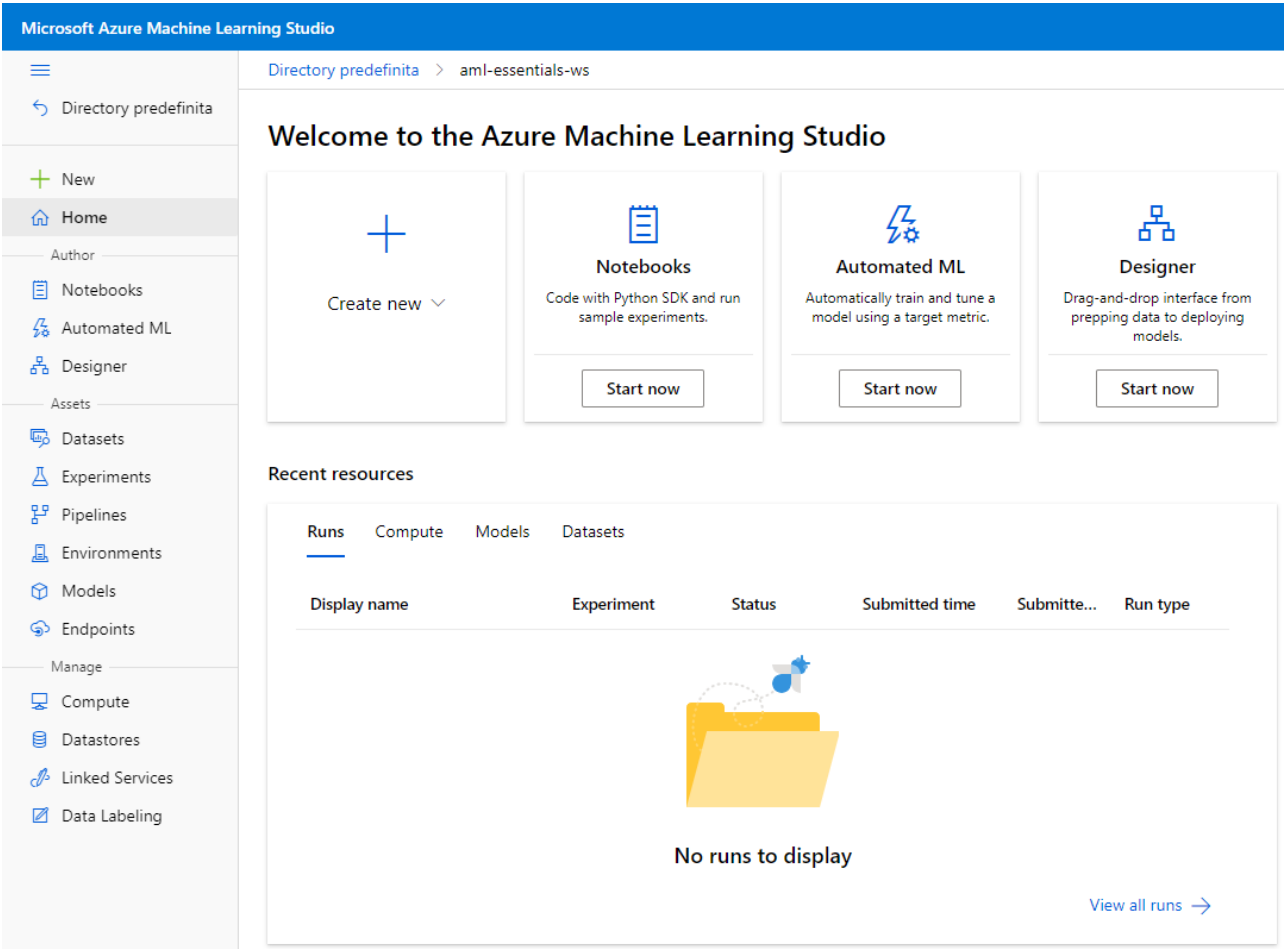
Microsoft Azure Machine Learning Studio

Directory predefinita

New
Home
Author
Notebooks
Automated ML
Designer
Assets
Datasets
Experiments
Pipelines
Environments
Models
Endpoints
Manage
Compute
Datastores
Linked Services
Data Labeling

Directory predefinita > aml-essentials-ws

Welcome to the Azure Machine Learning Studio

Create new

Notebooks
Code with Python SDK and run sample experiments.
Start now

Automated ML
Automatically train and tune a model using a target metric.
Start now

Designer
Drag-and-drop interface from prepping data to deploying models.
Start now

Recent resources

Runs Compute Models Datasets

| Display name | Experiment | Status | Submitted time | Submitte... | Run type |
|---|---|---|---|---|---|

No runs to display

View all runs →